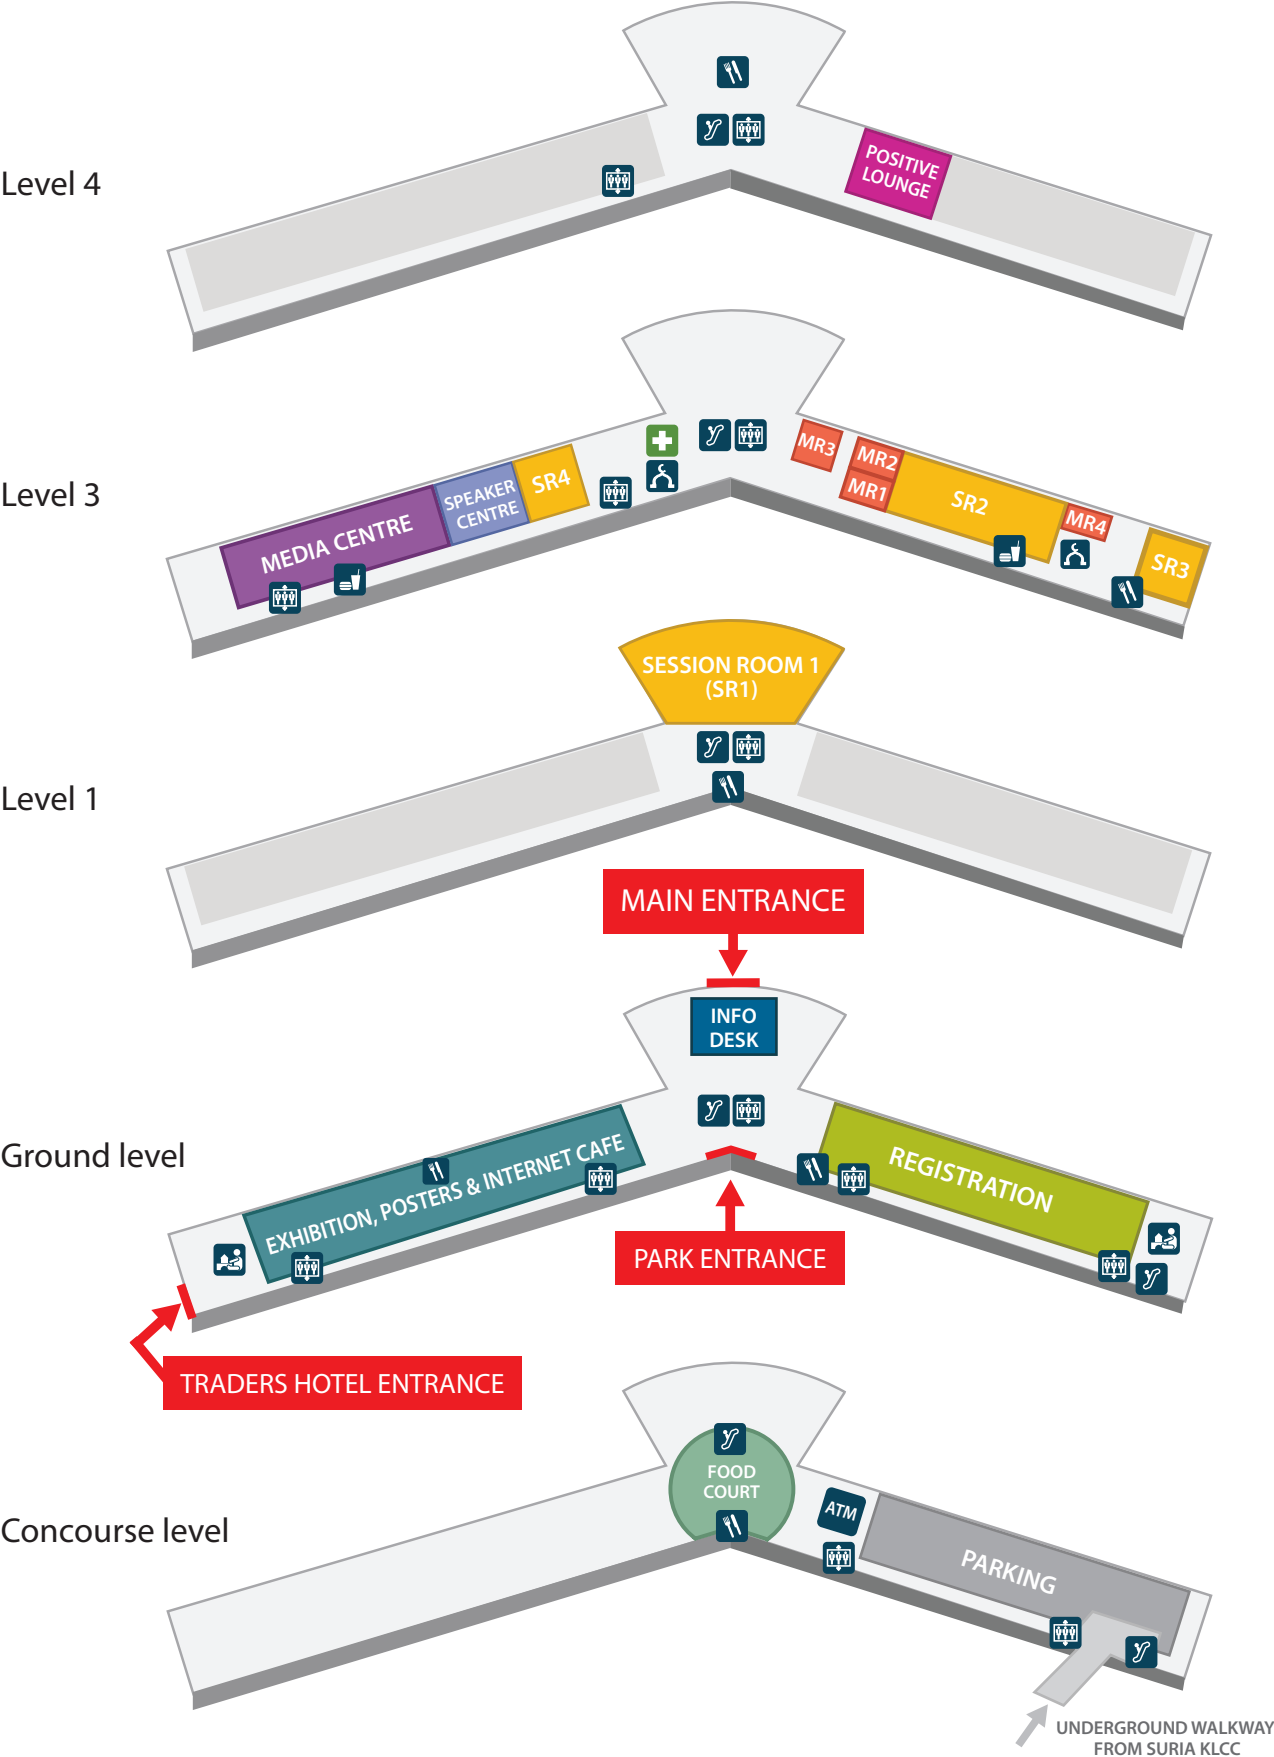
Level 4

POSITIVE LOUNGE

Level 3

MEDIA CENTRE

SPEAKER CENTRE

SR4

MR3

MR2

MR1

SR2

MR4

SR3

Level 1

SESSION ROOM 1 (SR1)

MAIN ENTRANCE

INFO DESK

Ground level

EXHIBITION, POSTERS & INTERNET CAFE

REGISTRATION

PARK ENTRANCE

TRADERS HOTEL ENTRANCE

Concourse level

FOOD COURT

ATM

PARKING

UNDERGROUND WALKWAY FROM SURIA KLCC